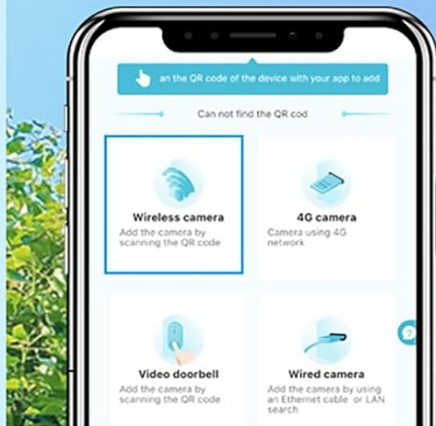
an the QR code of the device with your app to add

Can not find the QR cod

Wireless camera
Add the camera by scanning the QR code

4G camera
Camera using 4G network

Video doorbell
Add the camera by scanning the QR code

Wired camera
Add the camera by using an Ethernet cable or LAN search